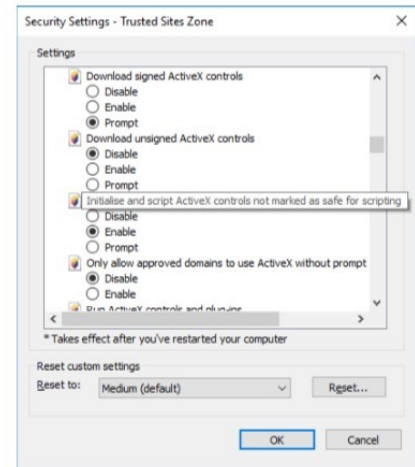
Security Settings - Trusted Sites Zone

×

Settings

Download signed ActiveX controls
Disable
Enable
Prompt
Download unsigned ActiveX controls
Disable
Enable
Prompt
Initialise and script ActiveX controls not marked as safe for scripting
Disable
Enable
Prompt
Only allow approved domains to use ActiveX without prompt
Disable
Enable
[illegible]

*Takes effect after you've restarted your computer

Reset custom settings
Reset to: Medium (default)
Reset...

OK
Cancel